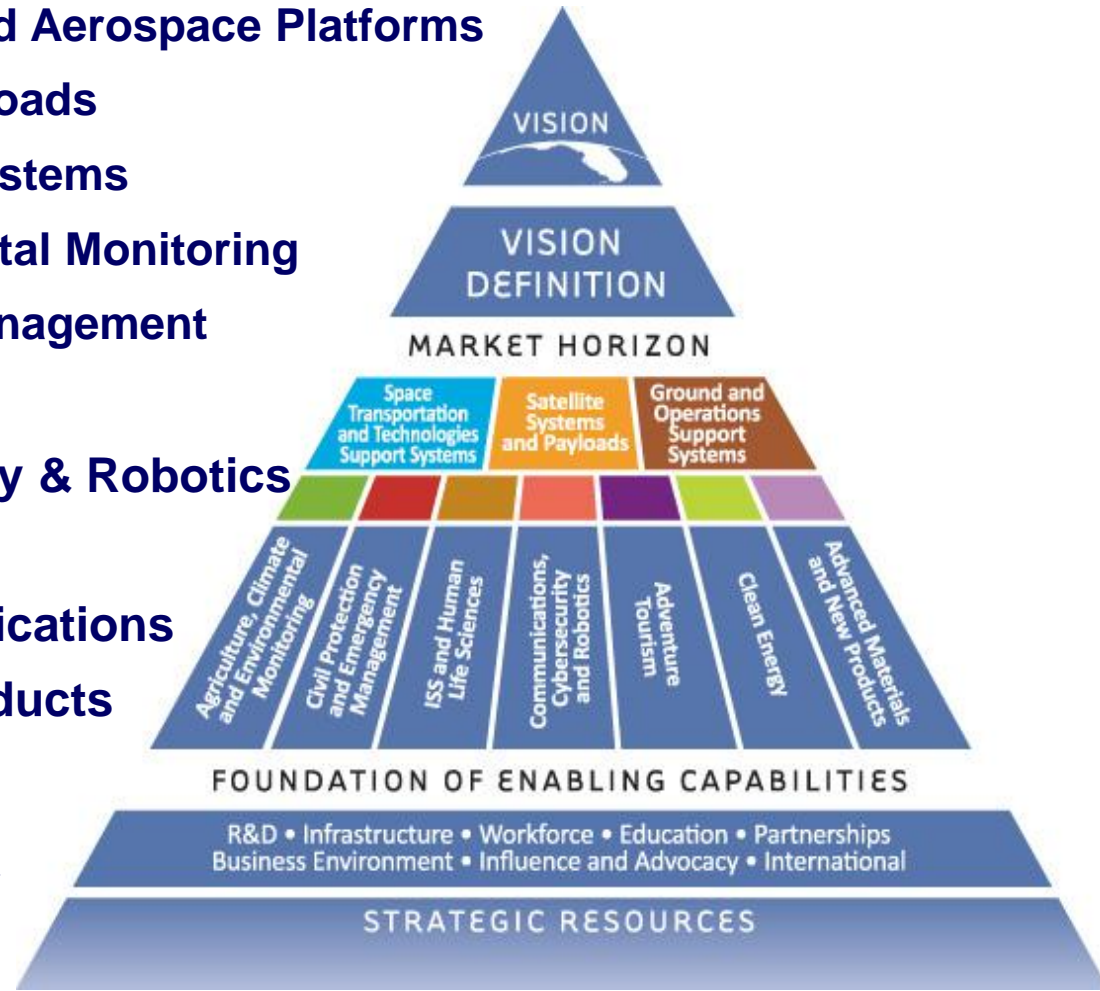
d Aerospace Platforms
oads
stems
tal Monitoring
nagement

y & Robotics

ications
ducts

VISION

VISION DEFINITION

MARKET HORIZON

Space Transportation and Technologies Support Systems

Satellite Systems and Payloads

Ground and Operations Support Systems

Agriculture, Climate and Environmental Monitoring

Civil Protection and Emergency Management

ISS and Human Life Sciences

Communications, Cybersecurity and Robotics

Adventure Tourism

Clean Energy

Advanced Materials and New Products

FOUNDATION OF ENABLING CAPABILITIES

R&D • Infrastructure • Workforce • Education • Partnerships
Business Environment • Influence and Advocacy • International

STRATEGIC RESOURCES